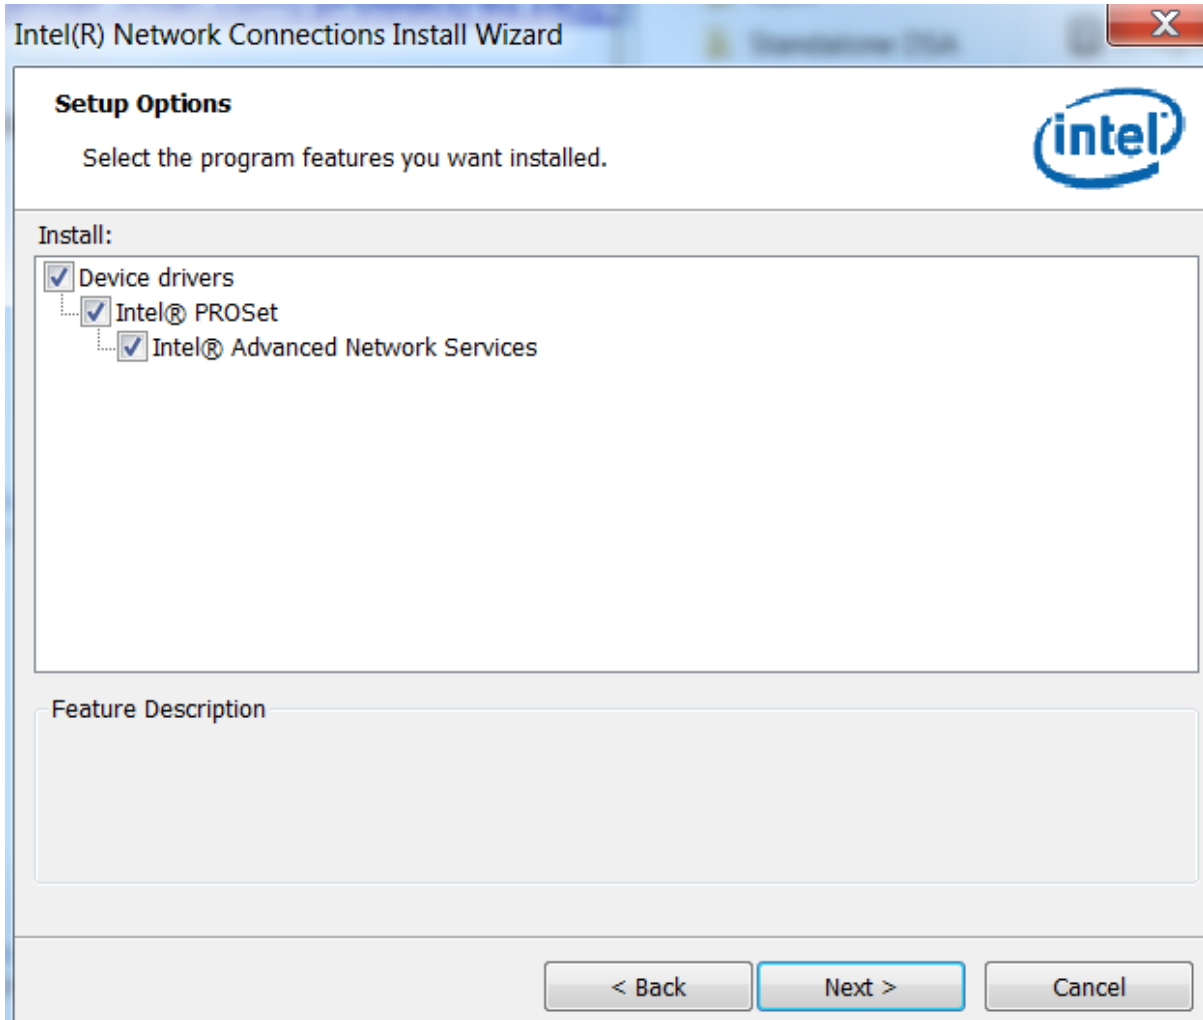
Intel(R) Network Connections Install Wizard

Setup Options

Select the program features you want installed.

intel

Install:

Device drivers

Intel® PROSet

Intel® Advanced Network Services

Feature Description

< Back

Next >

Cancel